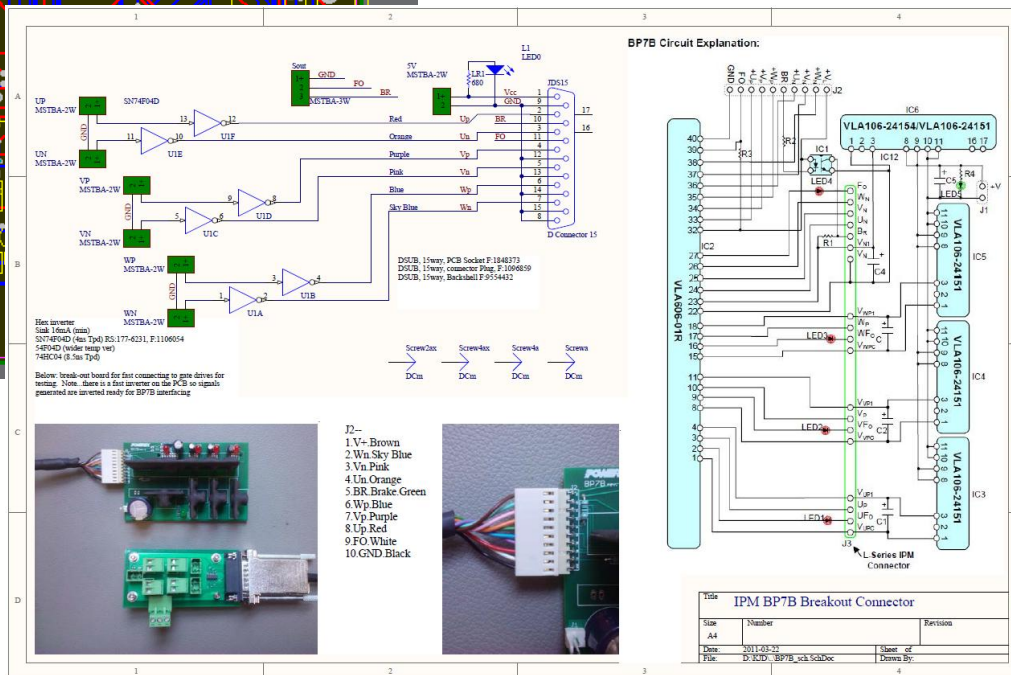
1 2 3 4

A

B

C

D

UP
MSTBA-2W

SN74F04D

GND

UN
MSTBA-2W

U1E

U1F

13 12
11 10

Sout
GND
FO
MSTBA-3W
BR

5V
MSTBA-2W

L1
LED0

LR1
680

JDS15

Vcc
GND

Red Up BR
Orange Un FO
Purple Vp
Pink Vn
Blue Wp
Sky Blue Wn

17
16

VP
MSTBA-2W

GND

VN
MSTBA-2W

U1D
U1C

9 8
5 6

D Connector 15

WP
MSTBA-2W

GND

WN
MSTBA-2W

U1B
U1A

3 4
1 2

DSUB, 15way, PCB Socket F:1848373
DSUB, 15way, connector Plug, F:1096859
DSUB, 15way, Backshell F:9554432

Hex inverter
Sink 16mA (min)
SN74F04D (4ns Tpd) RS:177-6231, F:1106054
54F04D (wider temp ver)
74HC04 (8.5ns Tpd)

Below: break-out board for fast connecting to gate drives for testing. Note...there is a fast inverter on the PCB so signals generated are inverted ready for BP7B interfacing

Screw2ax Screw4ex Screw4a Screwn
DCm DCm DCm DCm

J2--
1.V+.Brown
2.Wn.Sky Blue
3.Vn.Pink
4.Un.Orange
5.BR.Brake.Green
6.Wp.Blue
7.Vp.Purple
8.Up.Red
9.FO.White
10.GND.Black

BP7B Circuit Explanation:

GND FO +V Up Vp Wp BR Un Vn Wn J2

IC6
VLA106-24154/VLA106-24151
1 2 3 8 9 10 11 16 17
IC12

R3 R2 IC1 LED4

C6 R4 LED5 +V J1

40 39 38 37 36 35 34 33 32
F0 W_N V_N U_N B_R V_N1 V_N C4
R1
IC2
27 26 25 24 23 22 21 20
VLA606-01R

VLA106-24151 IC5

18 17 16 15
V_WP1 W_P WF_0 V_WPC C
LED3

VLA106-24151 IC4

11 10 9 8
V_VP1 V_P VF_0 V_VPC
LED2

4 3 2 1
V_UP1 U_P UF_0 V_UPC C1
LED1

VLA106-24151 IC3

J3
L-Series IPM Connector

Title IPM BP7B Breakout Connector
Size A4 Number Revision
Date: 2011-03-22 Sheet of
File: D:\KJD\..\BP7B_sch.SchDoc Drawn By: